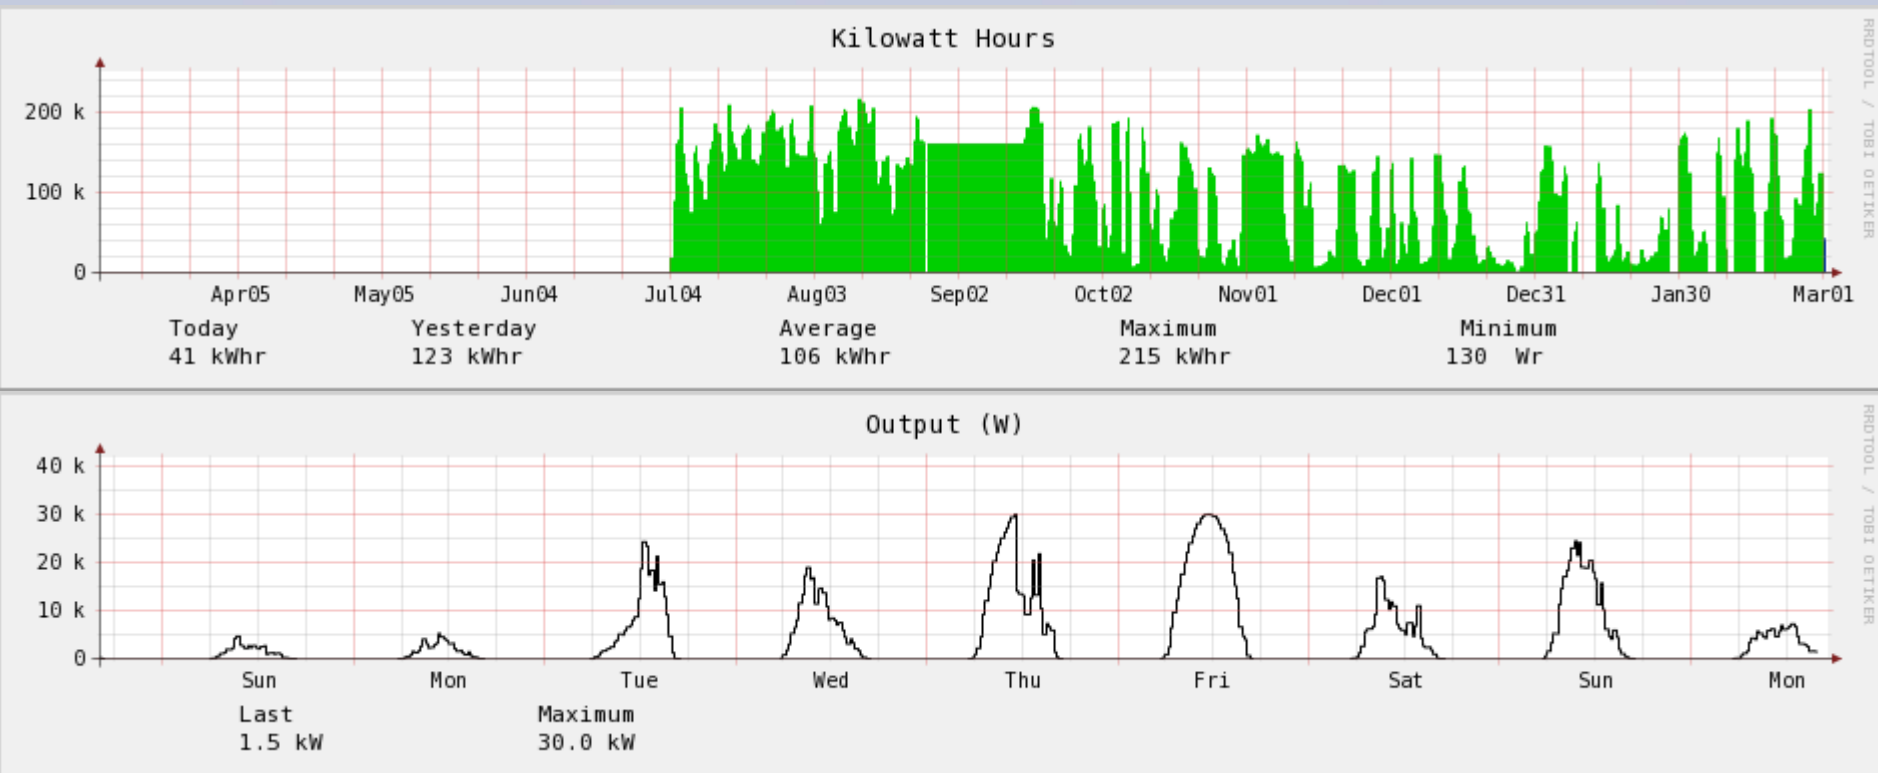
Kilowatt Hours

200 k
100 k
0

Apr05 May05 Jun04 Jul04 Aug03 Sep02 Oct02 Nov01 Dec01 Dec31 Jan30 Mar01

RRDTOOL / TOBI OETIKER

Today
41 kWhr

Yesterday
123 kWhr

Average
106 kWhr

Maximum
215 kWhr

Minimum
130 Wr

Output (W)

40 k
30 k
20 k
10 k
0

Sun Mon Tue Wed Thu Fri Sat Sun Mon

RRDTOOL / TOBI OETIKER

Last
1.5 kW

Maximum
30.0 kW